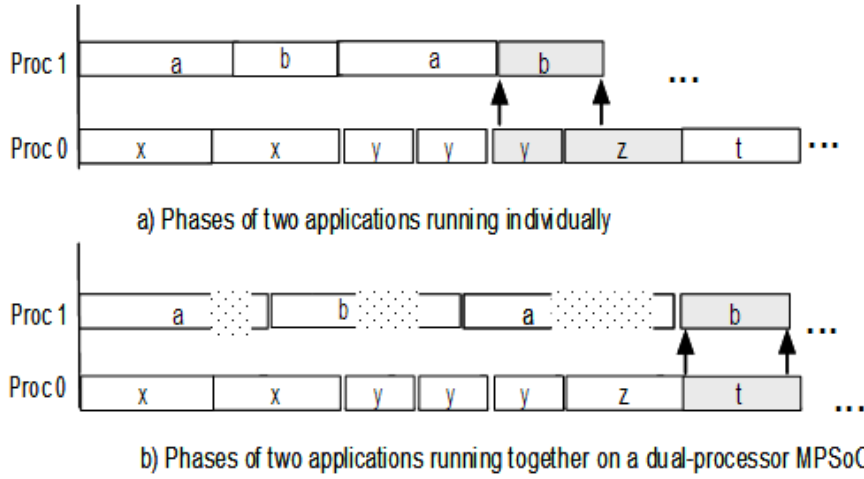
Proc 1
a
b
a
b
...
Proc 0
x
x
y
y
y
z
t
...

a) Phases of two applications running individually

Proc 1
a
b
a
b
...
Proc 0
x
x
y
y
y
z
t
...

b) Phases of two applications running together on a dual-processor MPSoC